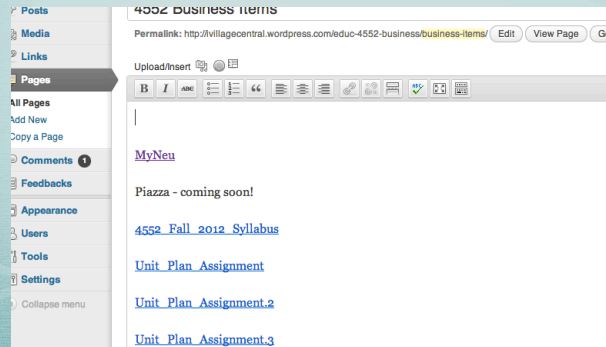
Posts
Media
Links
Pages
All Pages
Add New
Copy a Page
Comments 1
Feedbacks
Appearance
Users
Tools
Settings
Collapse menu

4552 Business Items
Permalink: http://villagecentral.wordpress.com/educ-4552-business/business-items/ Edit View Page G

Upload/Insert

B I ABC

MyNeu

Piazza - coming soon!

4552_Fall_2012_Syllabus

Unit_Plan_Assignment

Unit_Plan_Assignment.2

Unit_Plan_Assignment.3